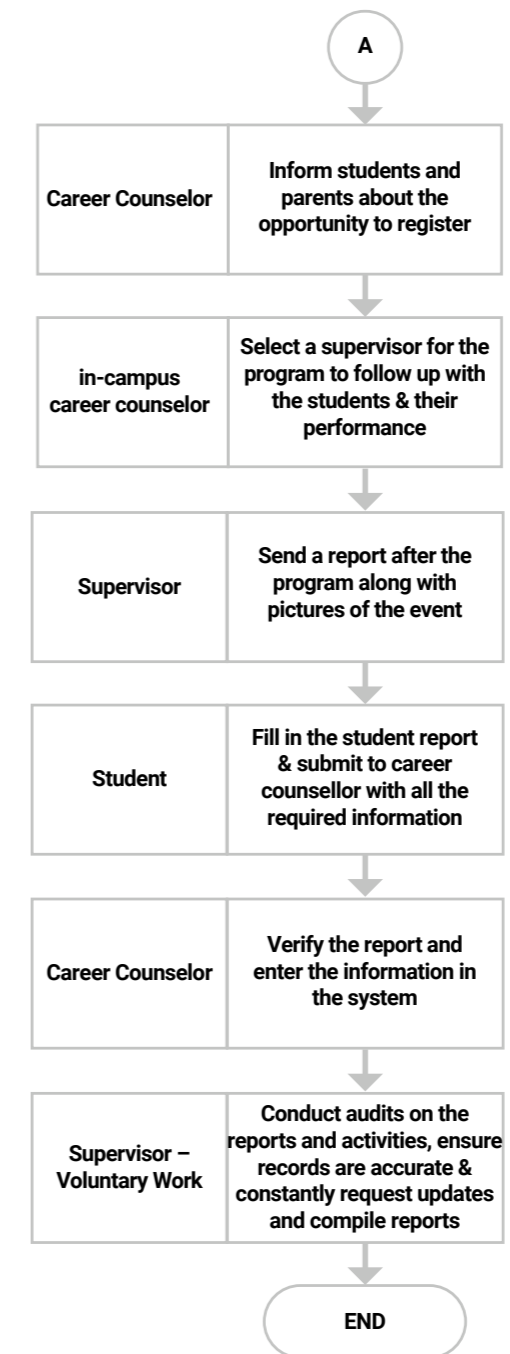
A

| Career Counselor | Inform students and parents about the opportunity to register |
|---|---|

| in-campus career counselor | Select a supervisor for the program to follow up with the students & their performance |
|---|---|

| Supervisor | Send a report after the program along with pictures of the event |
|---|---|

| Student | Fill in the student report & submit to career counsellor with all the required information |
|---|---|

| Career Counselor | Verify the report and enter the information in the system |
|---|---|

| Supervisor – Voluntary Work | Conduct audits on the reports and activities, ensure records are accurate & constantly request updates and compile reports |
|---|---|

END